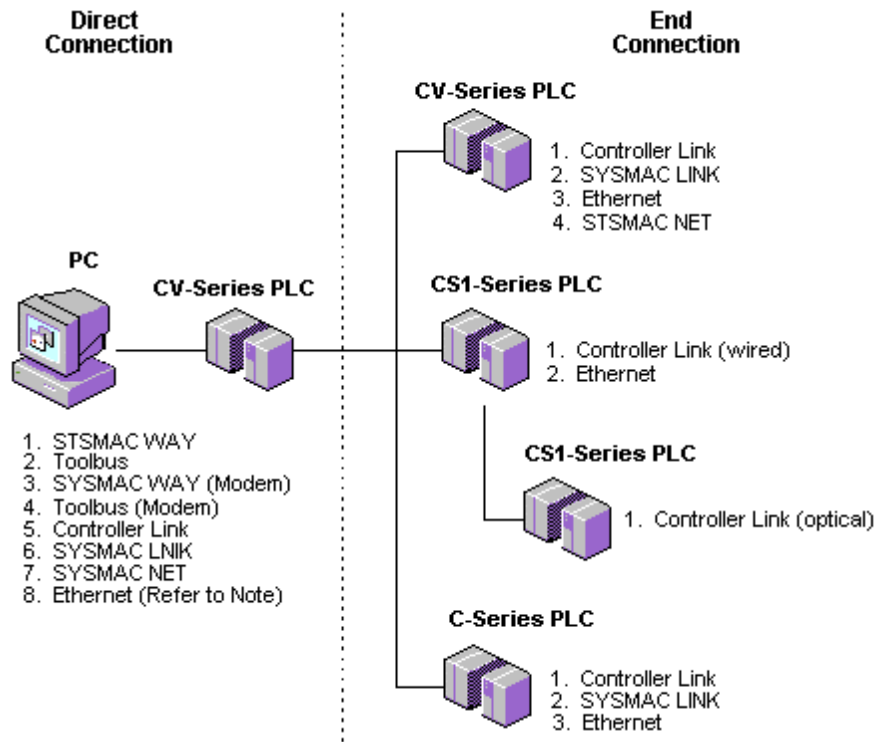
Direct Connection

End Connection

CV-Series PLC

1. Controller Link
2. SYSMAC LINK
3. Ethernet
4. STSMAC NET

PC

CV-Series PLC

CS1-Series PLC

1. Controller Link (wired)
2. Ethernet

CS1-Series PLC

1. Controller Link (optical)

1. STSMAC WAY
2. Toolbus
3. SYSMAC WAY (Modem)
4. Toolbus (Modem)
5. Controller Link
6. SYSMAC LNIK
7. SYSMAC NET
8. Ethernet (Refer to Note)

C-Series PLC

1. Controller Link
2. SYSMAC LINK
3. Ethernet